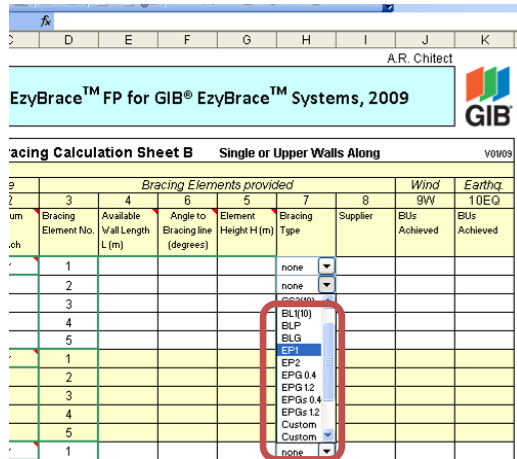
$f_x$

C D E F G H I J K

A.R. Chitect

EzyBrace™ FP for GIB® EzyBrace™ Systems, 2009

GIB

racing Calculation Sheet B Single or Upper Walls Along V01/09

e | Bracing Elements provided | Wind | Earthq.

| 2 | 3 | 4 | 6 | 5 | 7 | 8 | 9W | 10EQ |
|---|---|---|---|---|---|---|---|---|
| um ch | Bracing Element No. | Available Wall Length L (m) | Angle to Bracing line (degrees) | Element Height H (m) | Bracing Type | Supplier | BUs Achieved | BUs Achieved |
| | 1 | | | | none | | | |
| | 2 | | | | none | | | |
| | 3 | | | | GS2(10) | | | |
| | 4 | | | | | | | |
| | 5 | | | | | | | |
| | 1 | | | | | | | |
| | 2 | | | | | | | |
| | 3 | | | | | | | |
| | 4 | | | | | | | |
| | 5 | | | | | | | |
| | 1 | | | | none | | | |

BL1(10)
BLP
BLG
EP1
EP2
EPG 0.4
EPG 1.2
EPGs 0.4
EPGs 1.2
Custom
Custom